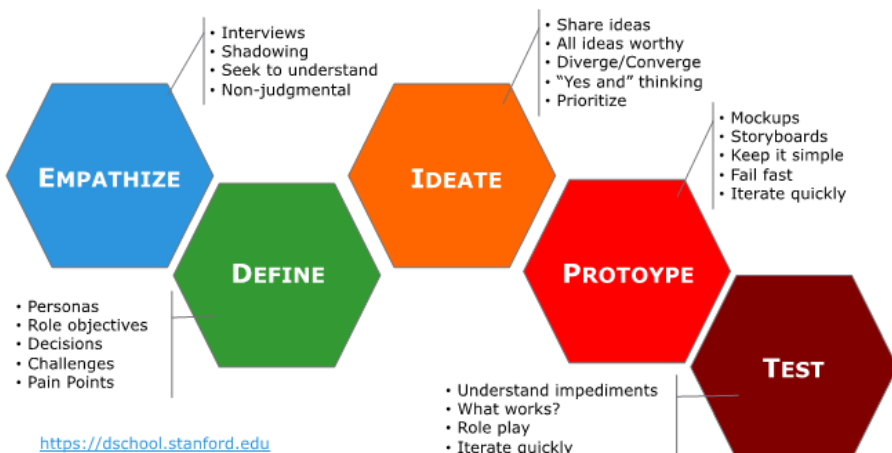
• Interviews
• Shadowing
• Seek to understand
• Non-judgmental

EMPATHIZE

DEFINE

• Personas
• Role objectives
• Decisions
• Challenges
• Pain Points

• Share ideas
• All ideas worthy
• Diverge/Converge
• "Yes and" thinking
• Prioritize

IDEATE

• Mockups
• Storyboards
• Keep it simple
• Fail fast
• Iterate quickly

PROTOYPE

TEST

• Understand impediments
• What works?
• Role play
• Iterate quickly

https://dschool.stanford.edu